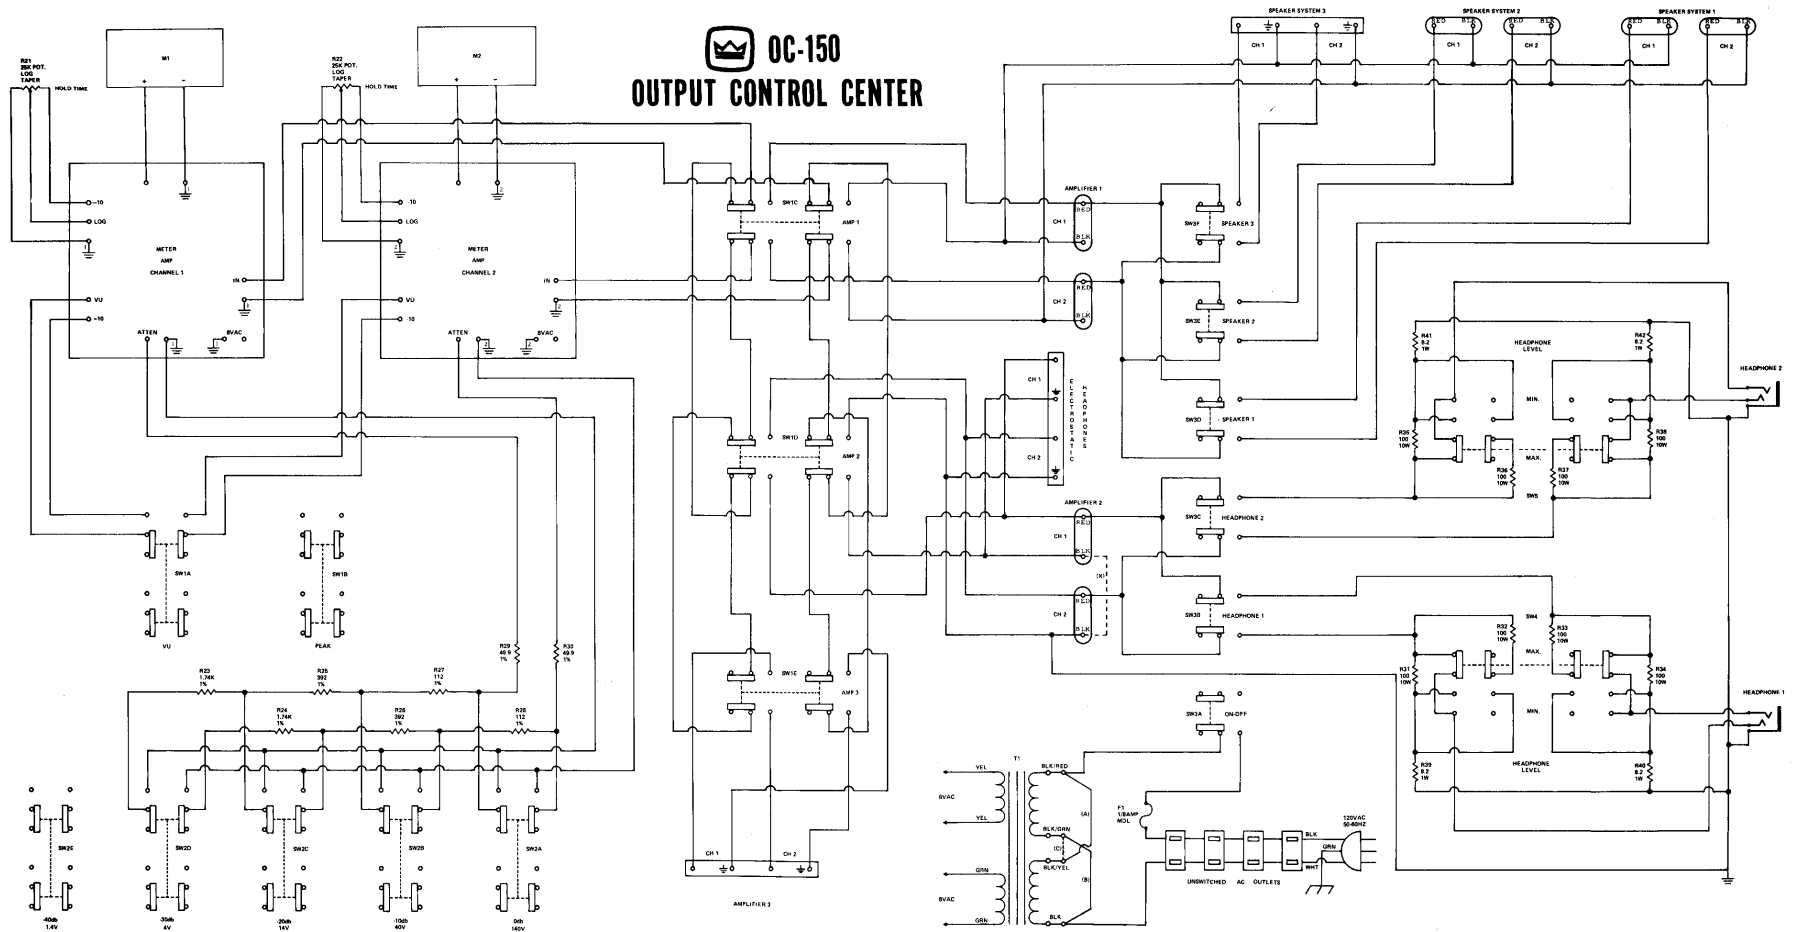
OC-150
OUTPUT CONTROL CENTER

R21
25K POT.
LOG
TAPER
HOLD TIME

M1
+ -

R22
25K POT.
LOG
TAPER
HOLD TIME

M2
+ -

-10
LOG
METER
AMP
CHANNEL 1
IN
VU
+10
ATTEN
8VAC

-10
LOG
METER
AMP
CHANNEL 2
IN
VU
-10
ATTEN
8VAC

SW1A
VU
SW1B
PEAK

R23
1.74K
1%
R25
392
1%
R27
112
1%
R29
49.9
1%
R30
49.9
1%
R24
1.74K
1%
R26
392
1%
R28
112
1%

SW2E
SW2D
SW2C
SW2B
SW2A
-40db
1.4V
-30db
4V
-20db
14V
-10db
40V
0db
140V

SW1C
AMP 1
SW1D
AMP 2
SW1E
AMP 3
CH 1
CH 2
AMPLIFIER 3

SPEAKER SYSTEM 3
CH 1
CH 2
SPEAKER SYSTEM 2
RED BLK
CH 1
RED BLK
CH 2
SPEAKER SYSTEM 1
RED BLK
CH 1
RED BLK
CH 2

AMPLIFIER 1
CH 1
RED
BLK
CH 2
RED
BLK

SW3F
SPEAKER 3
SW3E
SPEAKER 2
SW3D
SPEAKER 1

CH 1
CH 2
ELECTROSTATIC HEADPHONES

AMPLIFIER 2
CH 1
RED
BLK
(X)
CH 2
RED
BLK

SW3C
HEADPHONE 2
SW3B
HEADPHONE 1
SW3A
ON-OFF

R41
8.2
1W
R42
8.2
1W
HEADPHONE LEVEL
MIN.
R35
100
10W
R36
100
10W
MAX.
R37
100
10W
R38
100
10W
SW5
HEADPHONE 2

SW4
R32
100
10W
R33
100
10W
MAX.
R31
100
10W
R34
100
10W
MIN.
R39
8.2
1W
R40
8.2
1W
HEADPHONE LEVEL
HEADPHONE 1

T1
YEL
8VAC
YEL
GRN
8VAC
GRN
BLK/RED
(A)
BLK/GRN
(C)
BLK/YEL
(B)
BLK
F1
1/8AMP
MDL
UNSWITCHED AC OUTLETS
BLK
GRN
WHT
120VAC
50-60HZ